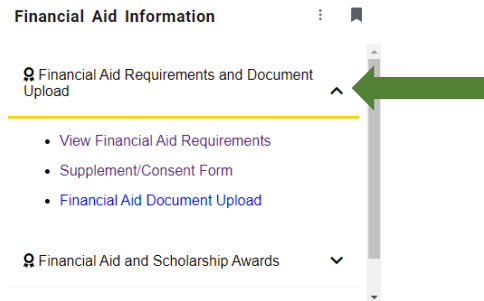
Financial Aid Information

Financial Aid Requirements and Document Upload

- View Financial Aid Requirements
- Supplement/Consent Form
- Financial Aid Document Upload

Financial Aid and Scholarship Awards